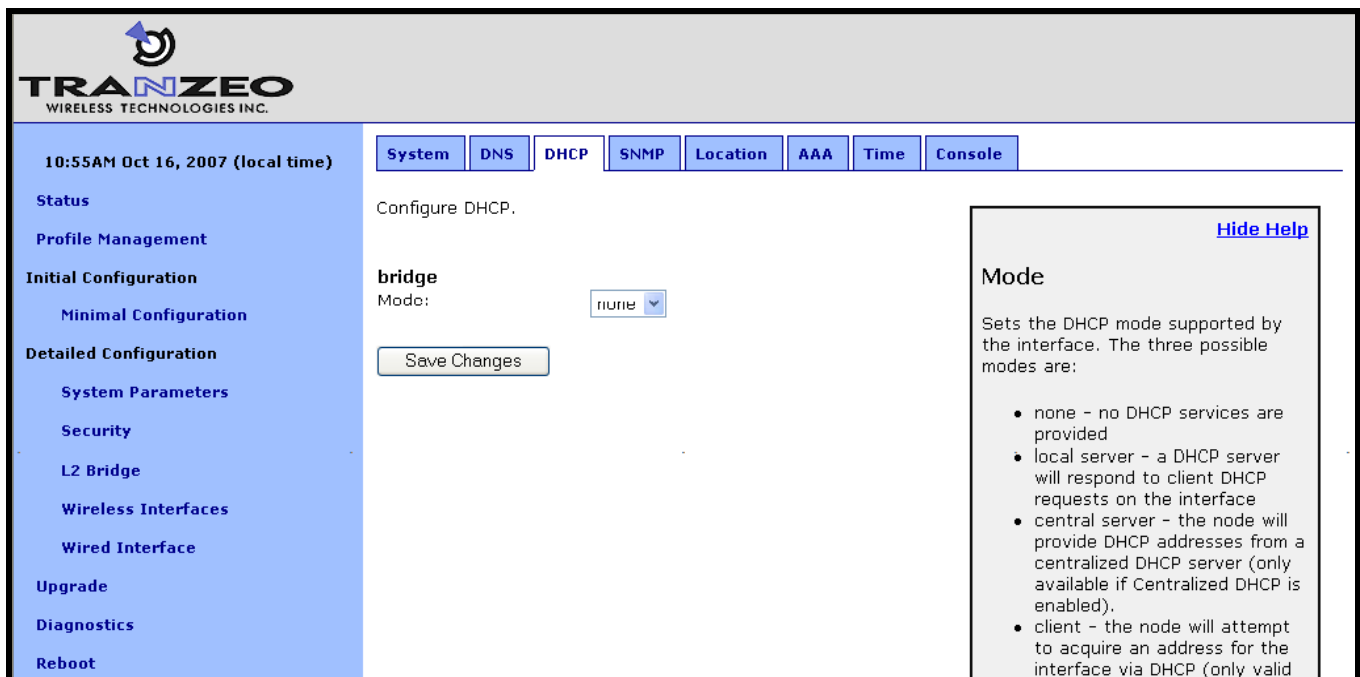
TRANZEO
WIRELESS TECHNOLOGIES INC.

10:55AM Oct 16, 2007 (local time)

Status

Profile Management

Initial Configuration

Minimal Configuration

Detailed Configuration

System Parameters

Security

L2 Bridge

Wireless Interfaces

Wired Interface

Upgrade

Diagnostics

Reboot

System | DNS | DHCP | SNMP | Location | AAA | Time | Console

Configure DHCP.

bridge
Mode: none

Save Changes

Hide Help

Mode

Sets the DHCP mode supported by the interface. The three possible modes are:

- none - no DHCP services are provided
- local server - a DHCP server will respond to client DHCP requests on the interface
- central server - the node will provide DHCP addresses from a centralized DHCP server (only available if Centralized DHCP is enabled).
- client - the node will attempt to acquire an address for the interface via DHCP (only valid